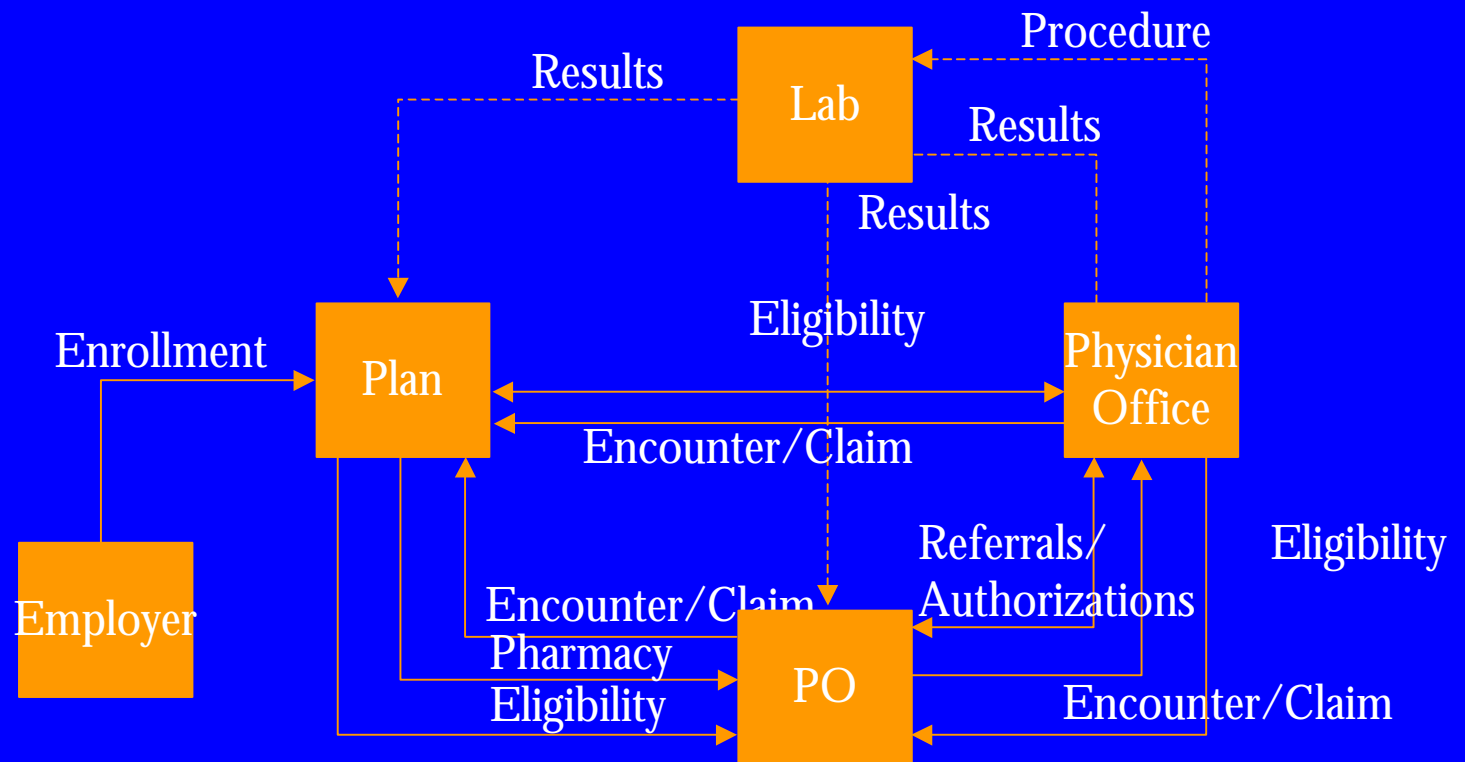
Procedure

Results

Lab

Results

Results

Eligibility

Enrollment

Plan

Physician Office

Encounter/Claim

Referrals/ Authorizations

Eligibility

Employer

Encounter/Claim

Pharmacy

Eligibility

PO

Encounter/Claim